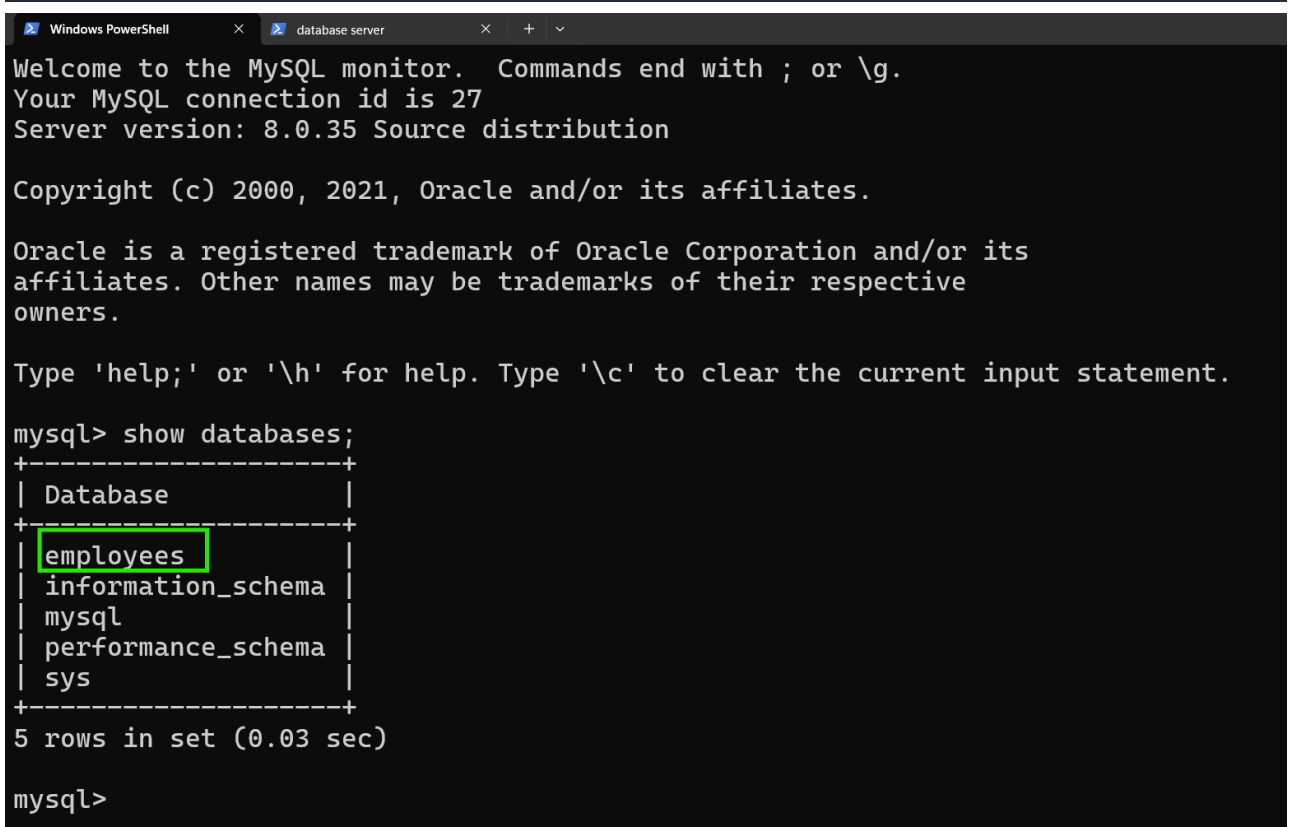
Windows PowerShell × database server × + ⌄

Welcome to the MySQL monitor. Commands end with ; or \g.
Your MySQL connection id is 27
Server version: 8.0.35 Source distribution

Copyright (c) 2000, 2021, Oracle and/or its affiliates.

Oracle is a registered trademark of Oracle Corporation and/or its affiliates. Other names may be trademarks of their respective owners.

Type 'help;' or '\h' for help. Type '\c' to clear the current input statement.

mysql> show databases;

| Database |
|---|
| employees |
| information_schema |
| mysql |
| performance_schema |
| sys |

5 rows in set (0.03 sec)

mysql>